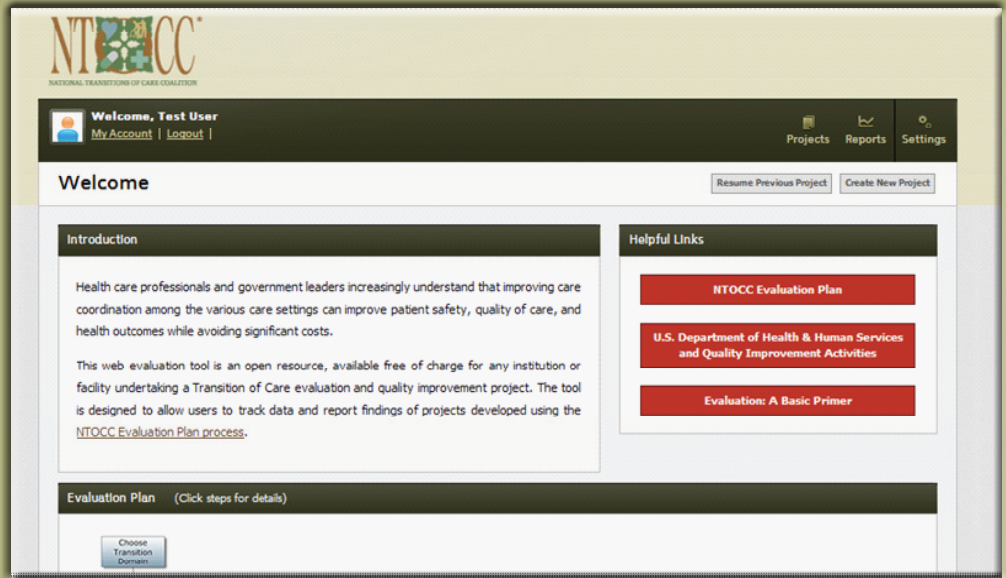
NTOCC®
NATIONAL TRANSITIONS OF CARE COALITION

Welcome, Test User
My Account | Logout |

Projects Reports Settings

Welcome

Resume Previous Project
Create New Project

Introduction

Health care professionals and government leaders increasingly understand that improving care coordination among the various care settings can improve patient safety, quality of care, and health outcomes while avoiding significant costs.

This web evaluation tool is an open resource, available free of charge for any institution or facility undertaking a Transition of Care evaluation and quality improvement project. The tool is designed to allow users to track data and report findings of projects developed using the NTOCC Evaluation Plan process.

Helpful Links

NTOCC Evaluation Plan

U.S. Department of Health & Human Services and Quality Improvement Activities

Evaluation: A Basic Primer

Evaluation Plan (Click steps for details)

Choose Transition Domain